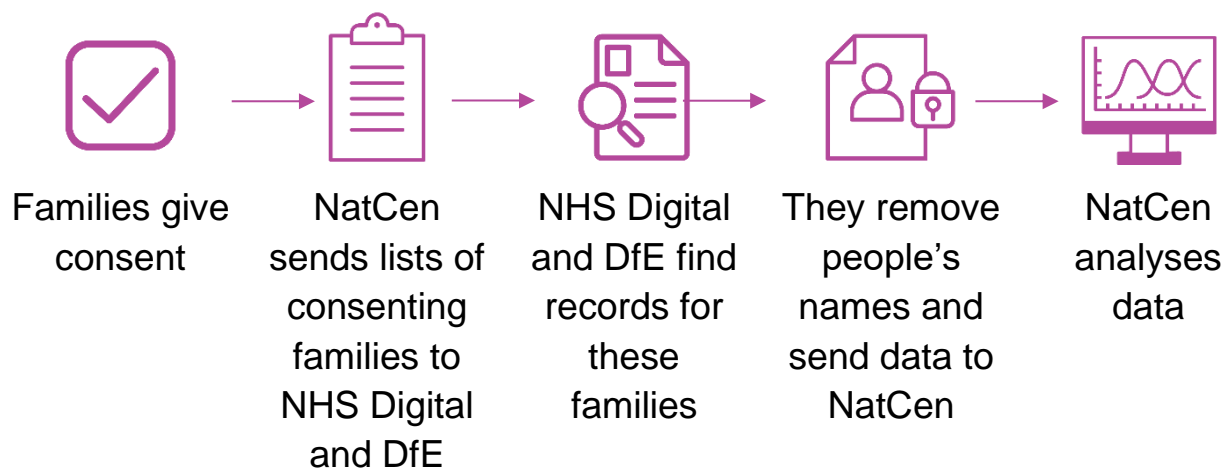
Families give consent

NatCen sends lists of consenting families to NHS Digital and DfE

NHS Digital and DfE find records for these families

They remove people’s names and send data to NatCen

NatCen analyses data